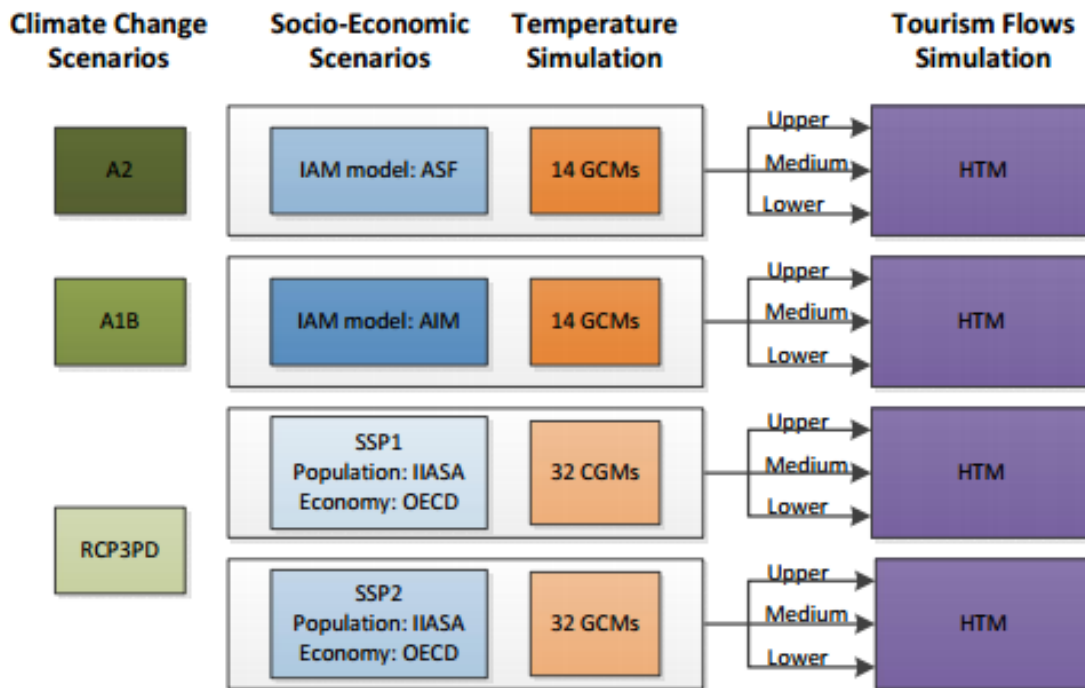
Climate Change Scenarios

Socio-Economic Scenarios

Temperature Simulation

Tourism Flows Simulation

A2

IAM model: ASF

14 GCMs

Upper
Medium
Lower

HTM

A1B

IAM model: AIM

14 GCMs

Upper
Medium
Lower

HTM

SSP1
Population: IIASA
Economy: OECD

32 CGMs

Upper
Medium
Lower

HTM

RCP3PD

SSP2
Population: IIASA
Economy: OECD

32 GCMs

Upper
Medium
Lower

HTM